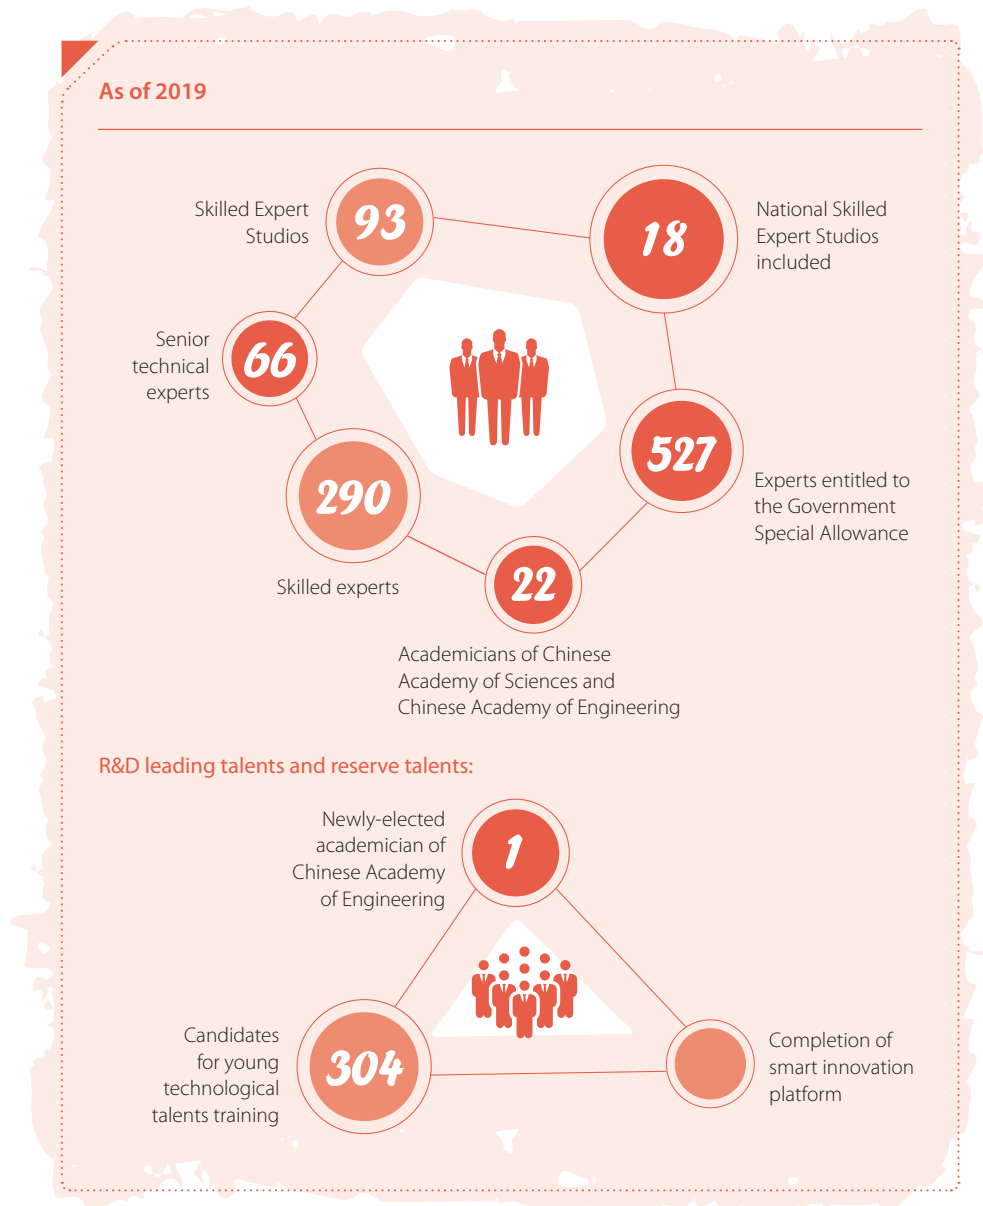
As of 2019

93
Skilled Expert Studios

18
National Skilled Expert Studios included

66
Senior technical experts

527
Experts entitled to the Government Special Allowance

290
Skilled experts

22
Academicians of Chinese Academy of Sciences and Chinese Academy of Engineering

R&D leading talents and reserve talents:

1
Newly-elected academician of Chinese Academy of Engineering

304
Candidates for young technological talents training

Completion of smart innovation platform